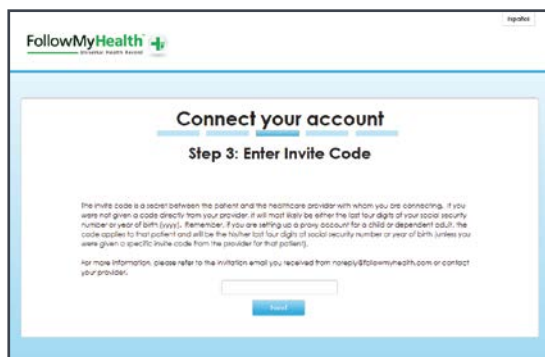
Español

FollowMyHealth
Universal Health Record

Connect your account

Step 3: Enter Invite Code

The invite code is a secret between the patient and the healthcare provider with whom you are connecting. If you were not given a code directly from your provider, it will most likely be either the last four digits of your social security number or year of birth (yyyy). Remember, if you are setting up a proxy account for a child or dependent adult, the code applies to that patient and will be the his/her last four digits of social security number or year of birth (unless you were given a specific invite code from the provider for that patient).

For more information, please refer to the invitation email you received from noreply@followmyhealth.com or contact your provider.

Next